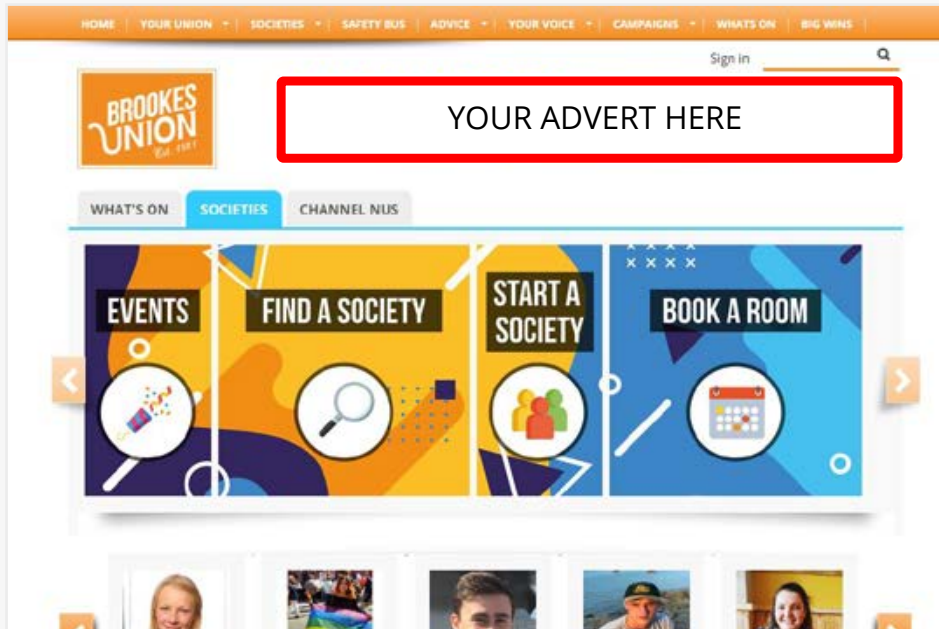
HOME | YOUR UNION ▾ | SOCIETIES ▾ | SAFETY BUS | ADVICE ▾ | YOUR VOICE ▾ | CAMPAIGNS ▾ | WHATS ON | BIG WINS

Sign in

BROOKES UNION Est. 1981

YOUR ADVERT HERE

WHAT'S ON | SOCIETIES | CHANNEL NUS

EVENTS

FIND A SOCIETY

START A SOCIETY

BOOK A ROOM